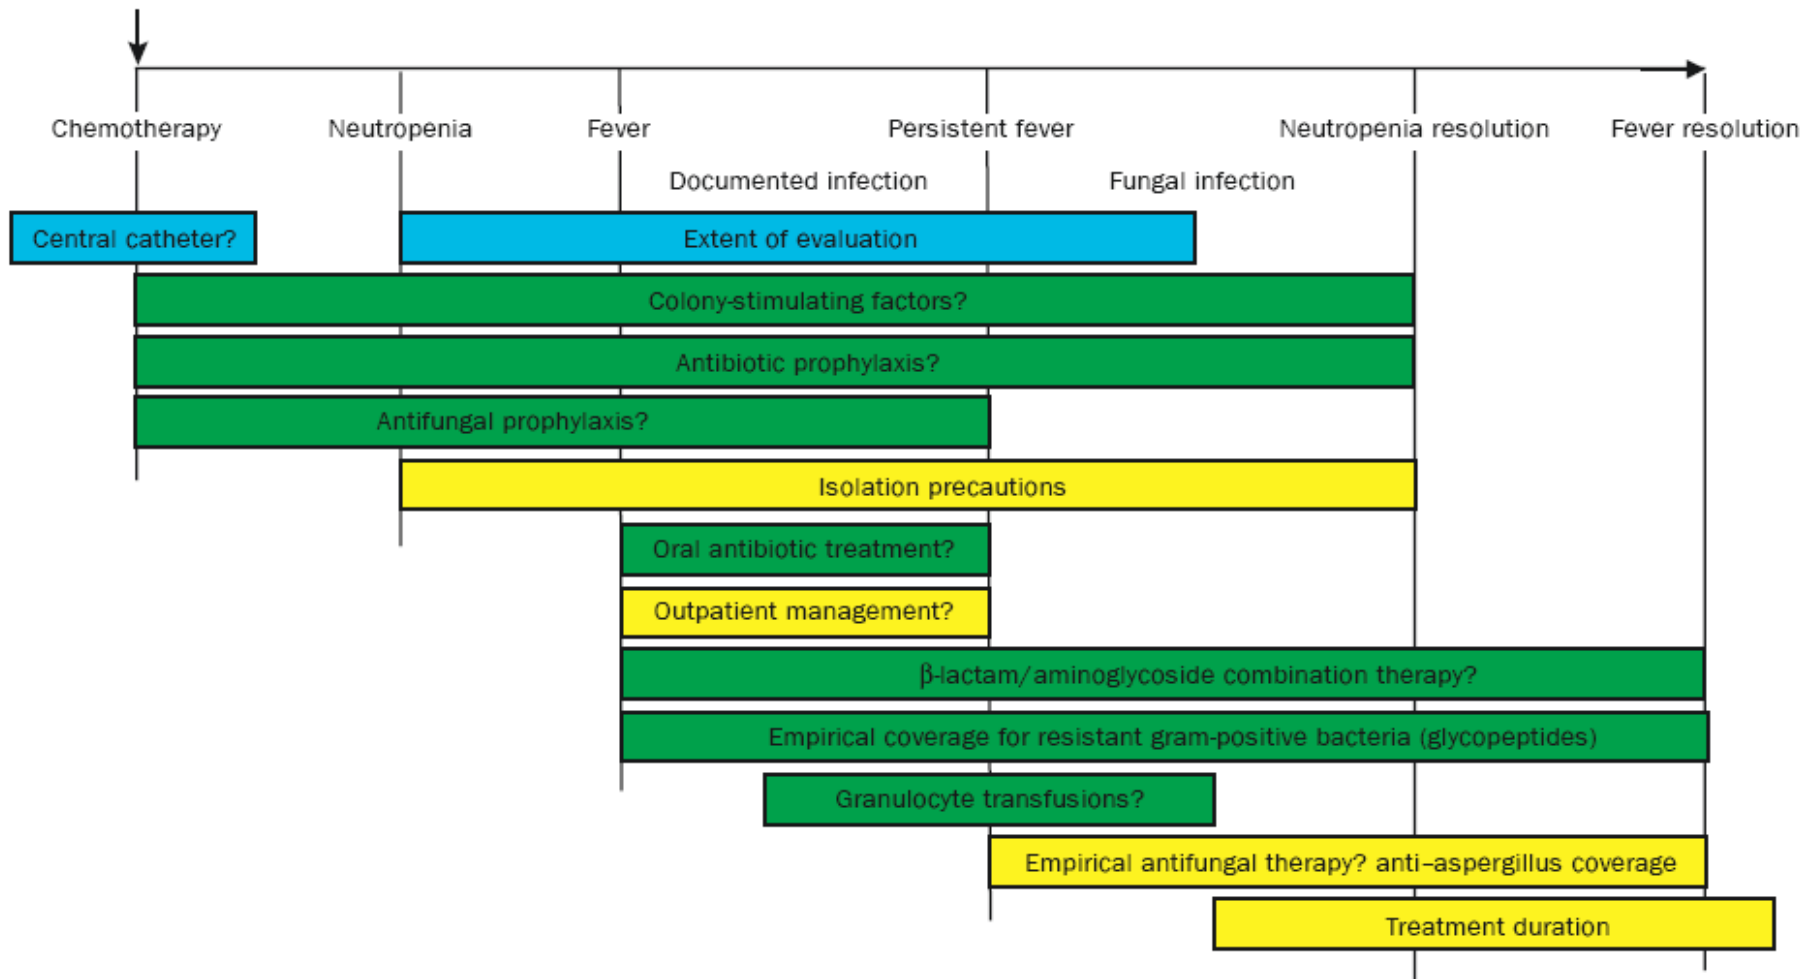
Chemotherapy
Neutropenia
Fever
Persistent fever
Neutropenia resolution
Fever resolution
Documented infection
Fungal infection

Central catheter?
Extent of evaluation
Colony-stimulating factors?
Antibiotic prophylaxis?
Antifungal prophylaxis?
Isolation precautions
Oral antibiotic treatment?
Outpatient management?
$\beta$-lactam/aminoglycoside combination therapy?
Empirical coverage for resistant gram-positive bacteria (glycopeptides)
Granulocyte transfusions?
Empirical antifungal therapy? anti–aspergillus coverage
Treatment duration